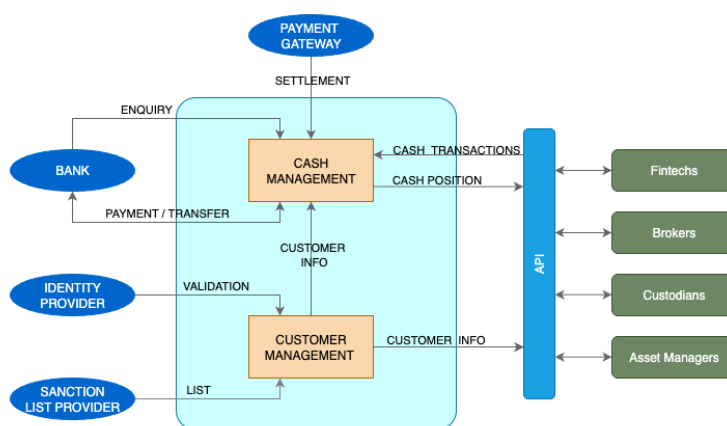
PAYMENT GATEWAY

SETTLEMENT

ENQUIRY

BANK

CASH MANAGEMENT

CASH TRANSACTIONS

CASH POSITION

PAYMENT / TRANSFER

CUSTOMER INFO

IDENTITY PROVIDER

VALIDATION

CUSTOMER MANAGEMENT

CUSTOMER INFO

SANCTION LIST PROVIDER

LIST

API

Fintechs

Brokers

Custodians

Asset Managers